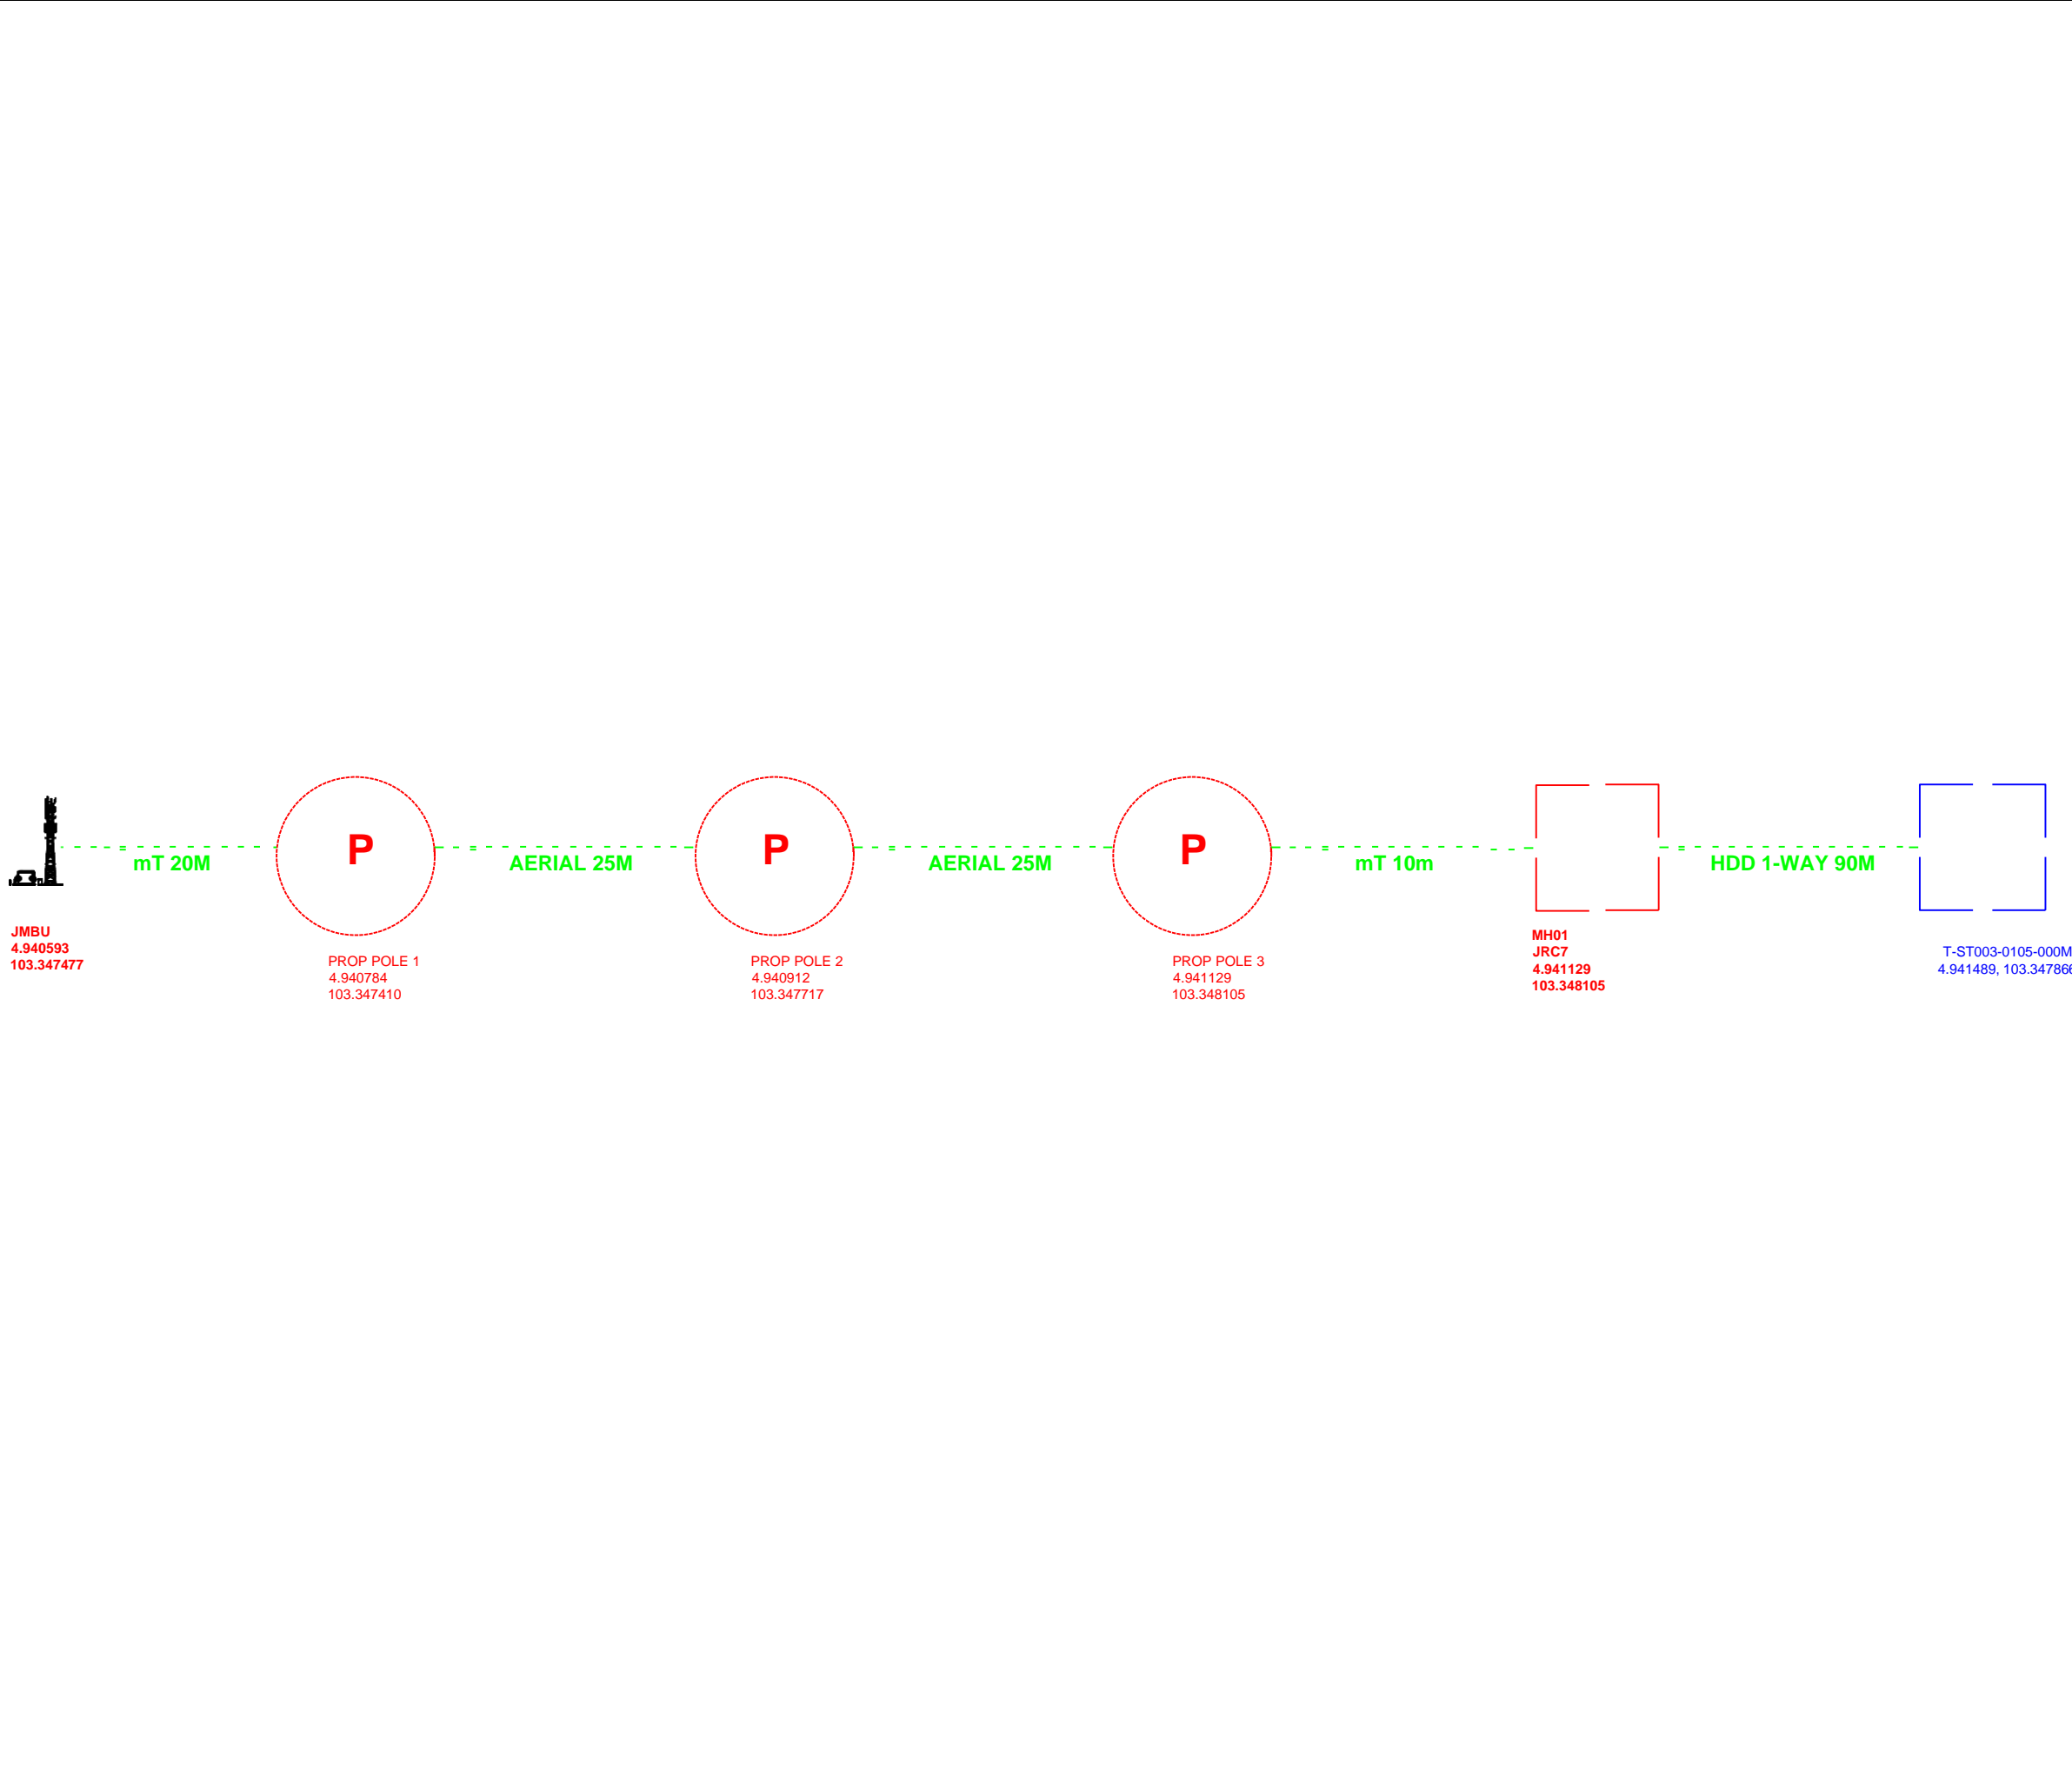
mT 20M

P

AERIAL 25M

P

AERIAL 25M

P

mT 10m

HDD 1-WAY 90M

JMBU
4.940593
103.347477

PROP POLE 1
4.940784
103.347410

PROP POLE 2
4.940912
103.347717

PROP POLE 3
4.941129
103.348105

MH01
JRC7
4.941129
103.348105

T-ST003-0105-000M
4.941489, 103.34786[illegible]